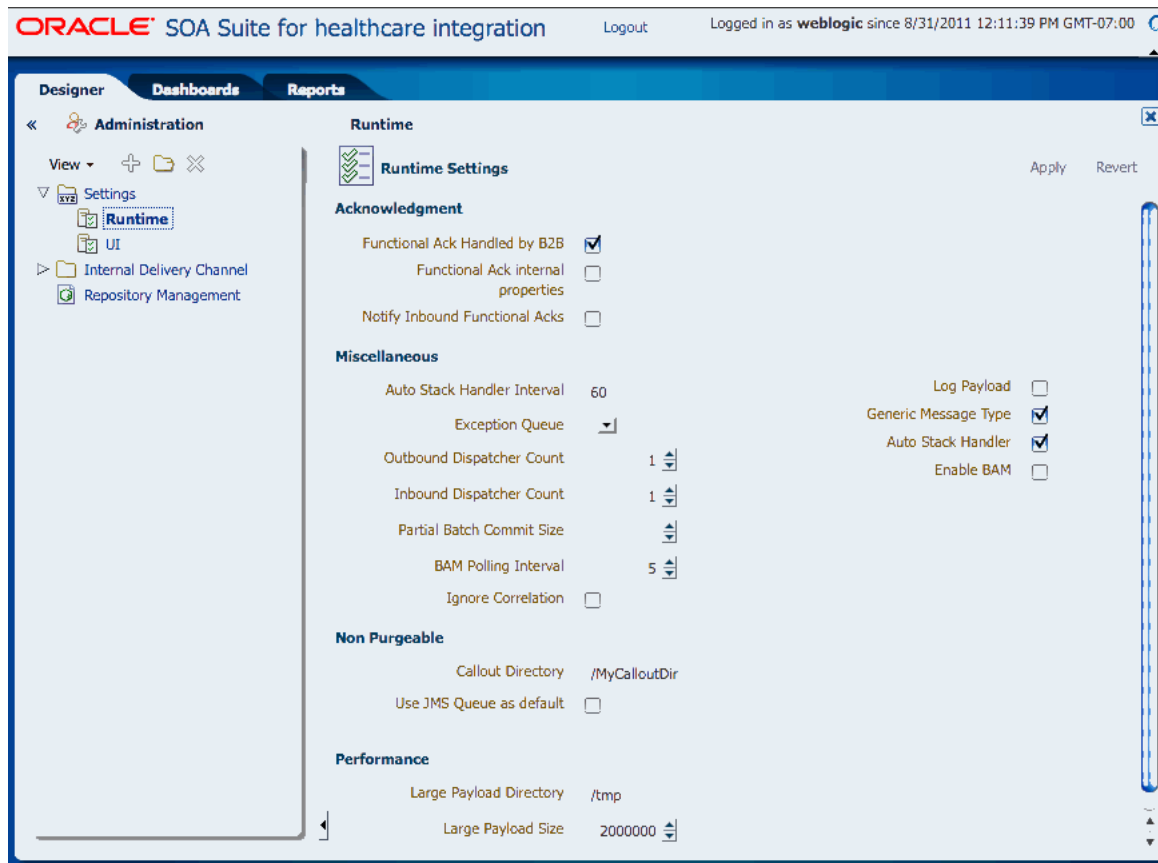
ORACLE SOA Suite for healthcare integration

Logout

Logged in as weblogic since 8/31/2011 12:11:39 PM GMT-07:00

Designer
Dashboards
Reports

Administration

View

Settings
Runtime
UI
Internal Delivery Channel
Repository Management

Runtime

Runtime Settings

Apply
Revert

Acknowledgment

Functional Ack Handled by B2B
Functional Ack internal properties
Notify Inbound Functional Acks

Miscellaneous

Auto Stack Handler Interval 60
Exception Queue
Outbound Dispatcher Count 1
Inbound Dispatcher Count 1
Partial Batch Commit Size
BAM Polling Interval 5
Ignore Correlation

Log Payload
Generic Message Type
Auto Stack Handler
Enable BAM

Non Purgeable

Callout Directory /MyCalloutDir
Use JMS Queue as default

Performance

Large Payload Directory /tmp
Large Payload Size 2000000